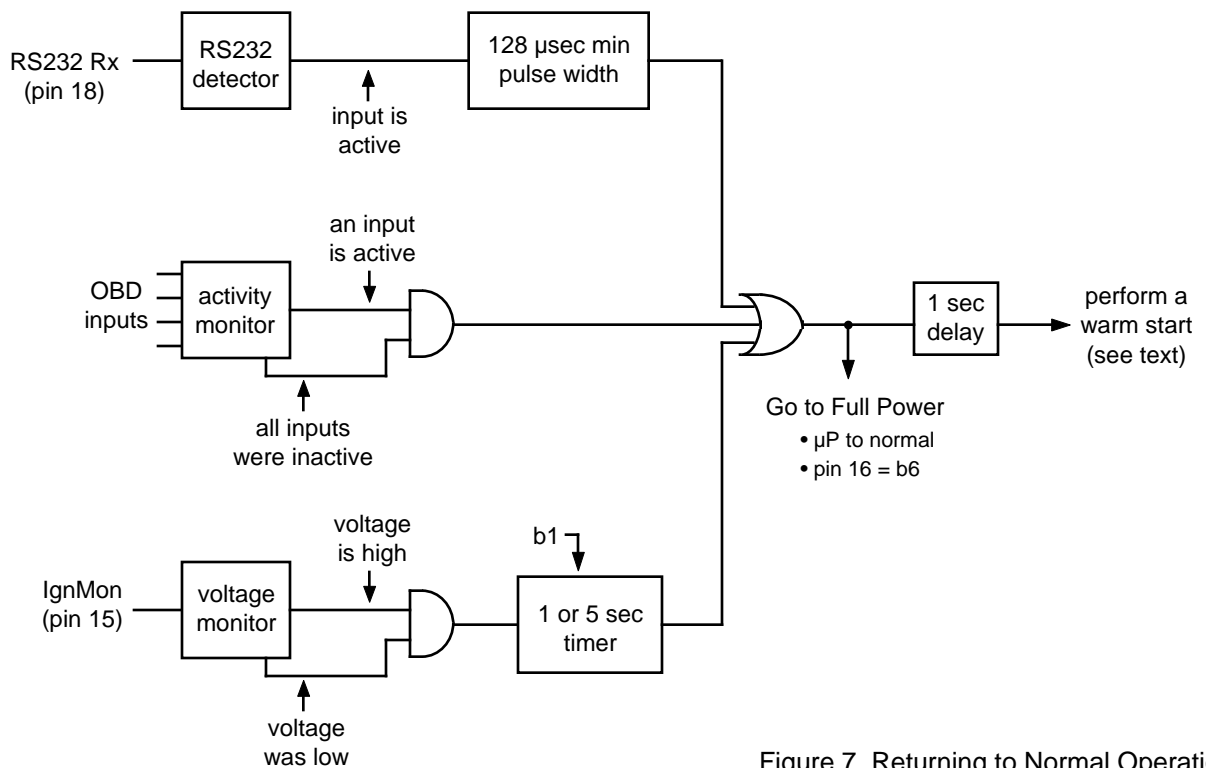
RS232 Rx
(pin 18)

RS232
detector

input is
active

128 µsec min
pulse width

an input
is active

OBD
inputs

activity
monitor

all inputs
were inactive

1 sec
delay

perform a
warm start
(see text)

Go to Full Power
• µP to normal
• pin 16 = b6

voltage
is high

b1

IgnMon
(pin 15)

voltage
monitor

1 or 5 sec
timer

voltage
was low

Figure 7. Returning to Normal Operatio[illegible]